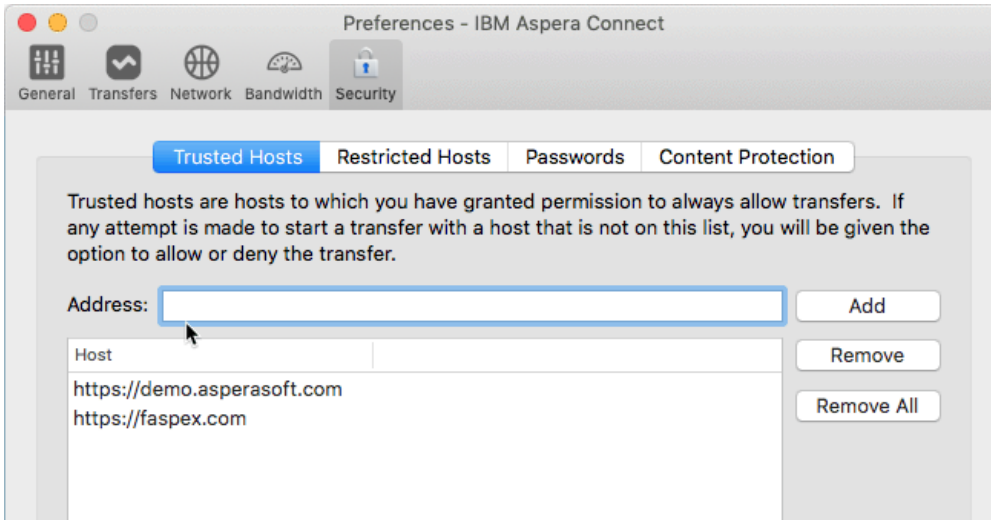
Preferences - IBM Aspera Connect

General Transfers Network Bandwidth Security

Trusted Hosts Restricted Hosts Passwords Content Protection

Trusted hosts are hosts to which you have granted permission to always allow transfers. If any attempt is made to start a transfer with a host that is not on this list, you will be given the option to allow or deny the transfer.

Address:

Add

| Host | |
|---|---|
| https://demo.asperasoft.com | |
| https://faspex.com | |

Remove

Remove All